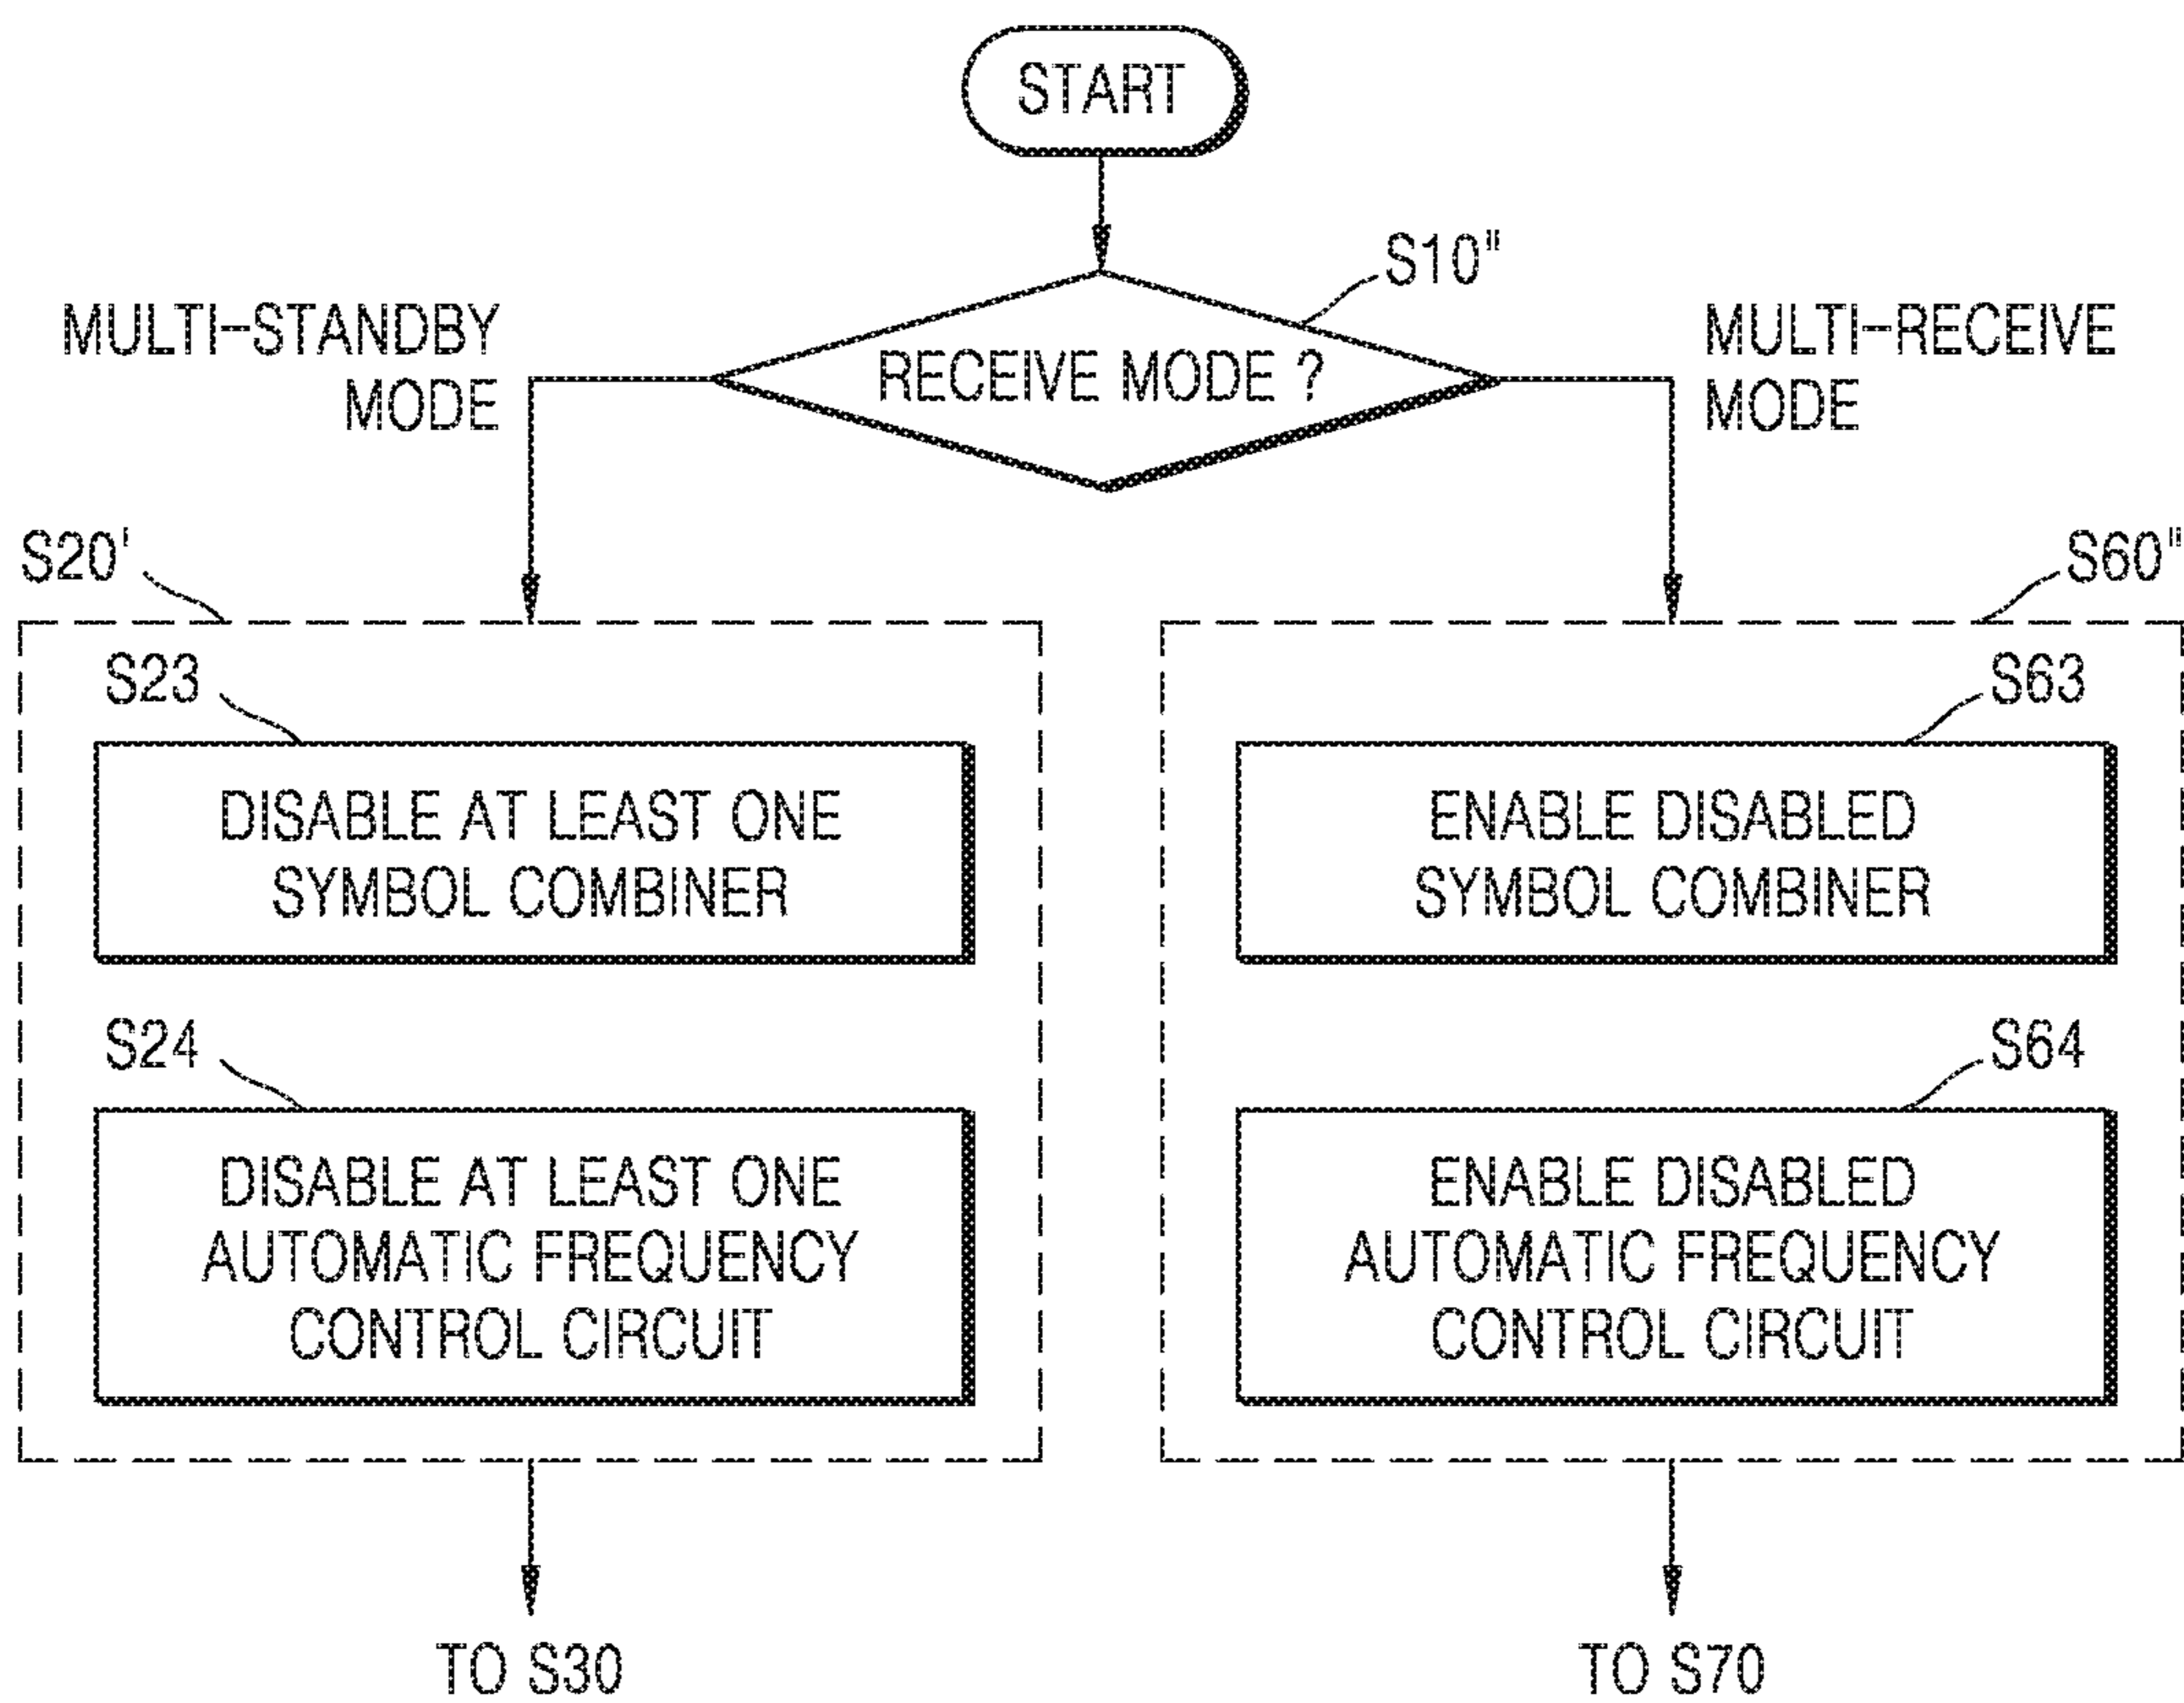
START

S10"

MULTI-STANDBY MODE

RECEIVE MODE ?

MULTI-RECEIVE MODE

S20'

S23

DISABLE AT LEAST ONE SYMBOL COMBINER

S24

DISABLE AT LEAST ONE AUTOMATIC FREQUENCY CONTROL CIRCUIT

S60"

S63

ENABLE DISABLED SYMBOL COMBINER

S64

ENABLE DISABLED AUTOMATIC FREQUENCY CONTROL CIRCUIT

TO S30

TO S70